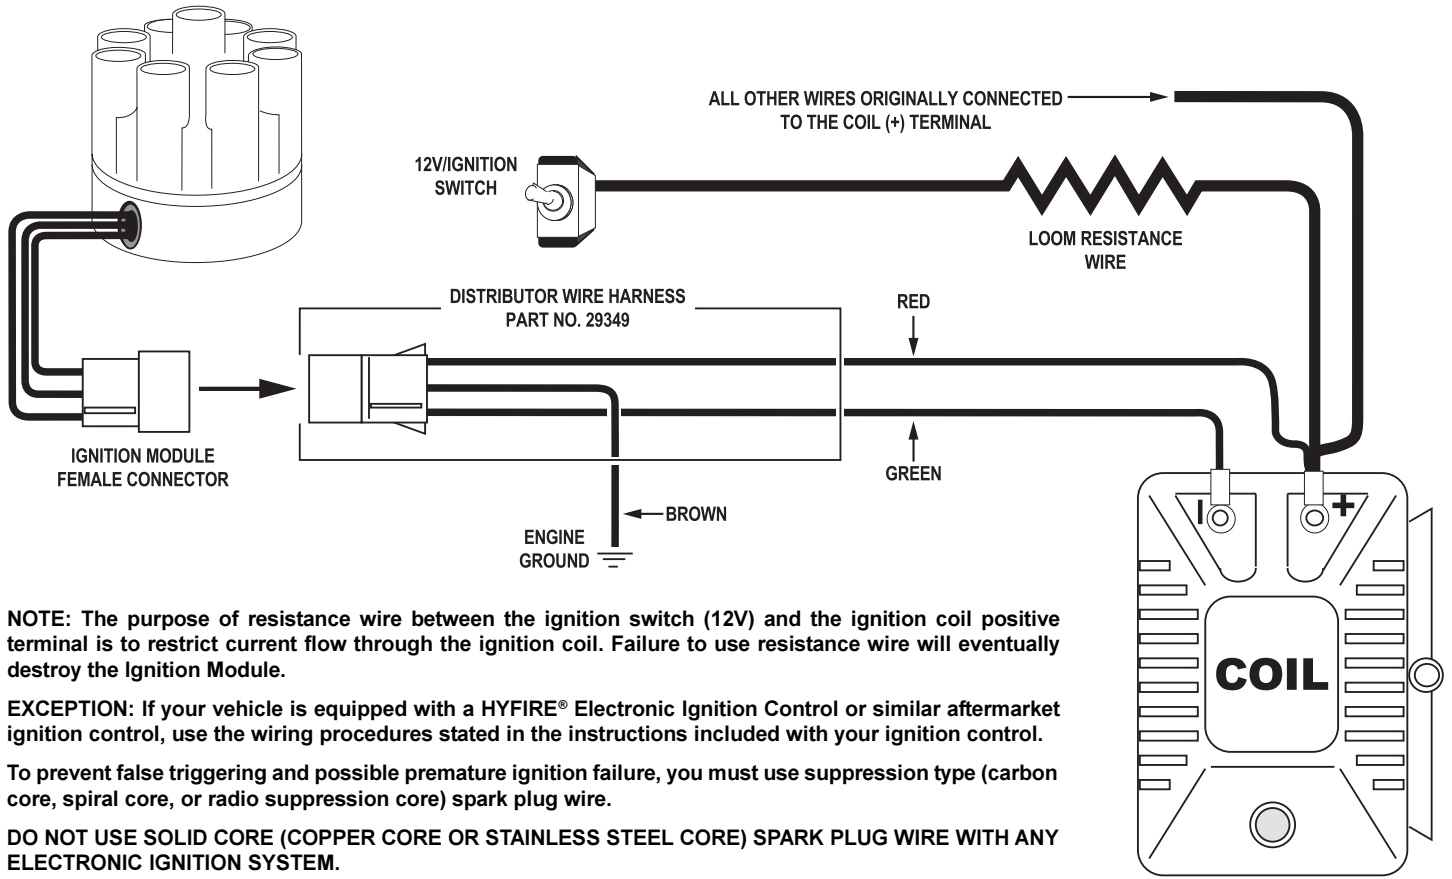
ALL OTHER WIRES ORIGINALLY CONNECTED TO THE COIL (+) TERMINAL

12V/IGNITION SWITCH

LOOM RESISTANCE WIRE

DISTRIBUTOR WIRE HARNESS PART NO. 29349

RED

GREEN

IGNITION MODULE FEMALE CONNECTOR

BROWN

ENGINE GROUND

COIL

NOTE: The purpose of resistance wire between the ignition switch (12V) and the ignition coil positive terminal is to restrict current flow through the ignition coil. Failure to use resistance wire will eventually destroy the Ignition Module.

EXCEPTION: If your vehicle is equipped with a HYFIRE® Electronic Ignition Control or similar aftermarket ignition control, use the wiring procedures stated in the instructions included with your ignition control.

To prevent false triggering and possible premature ignition failure, you must use suppression type (carbon core, spiral core, or radio suppression core) spark plug wire.

DO NOT USE SOLID CORE (COPPER CORE OR STAINLESS STEEL CORE) SPARK PLUG WIRE WITH ANY ELECTRONIC IGNITION SYSTEM.